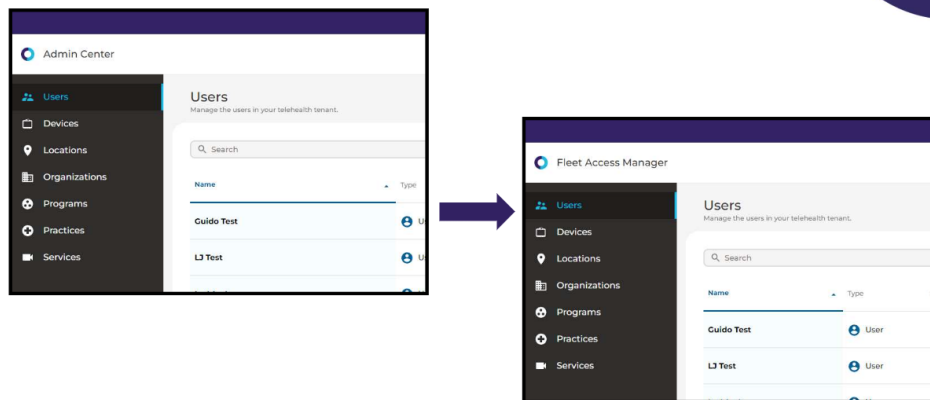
Admin Center

Users
Devices
Locations
Organizations
Programs
Practices
Services

Users
Manage the users in your telehealth tenant.

Search

| Name | Type |
|---|---|
| Guido Test | U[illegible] |
| LJ Test | U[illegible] |

Fleet Access Manager

Users
Devices
Locations
Organizations
Programs
Practices
Services

Users
Manage the users in your telehealth tenant.

Search

| Name | Type |
|---|---|
| Guido Test | User |
| LJ Test | User |